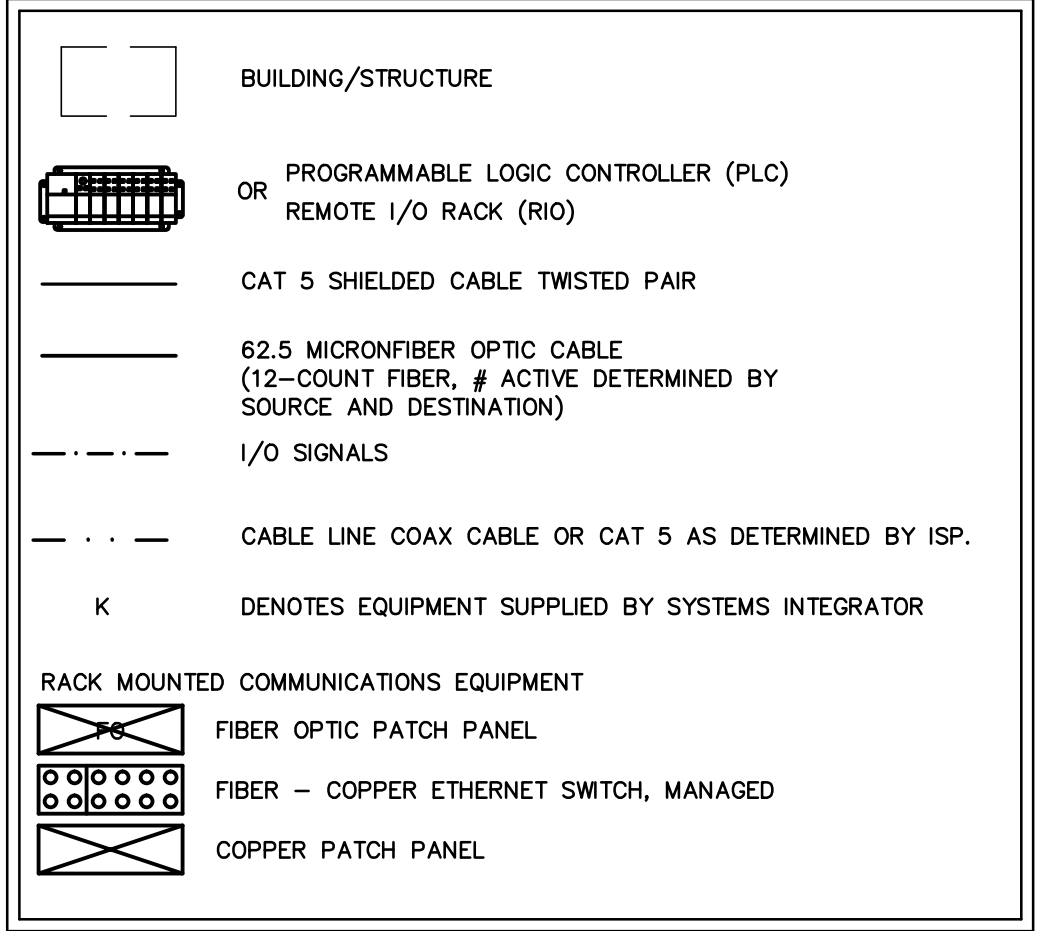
BUILDING/STRUCTURE

OR PROGRAMMABLE LOGIC CONTROLLER (PLC)
REMOTE I/O RACK (RIO)

CAT 5 SHIELDED CABLE TWISTED PAIR

62.5 MICRONFIBER OPTIC CABLE
(12–COUNT FIBER, # ACTIVE DETERMINED BY SOURCE AND DESTINATION)

I/O SIGNALS

CABLE LINE COAX CABLE OR CAT 5 AS DETERMINED BY ISP.

K DENOTES EQUIPMENT SUPPLIED BY SYSTEMS INTEGRATOR

RACK MOUNTED COMMUNICATIONS EQUIPMENT

FO FIBER OPTIC PATCH PANEL

FIBER – COPPER ETHERNET SWITCH, MANAGED

COPPER PATCH PANEL